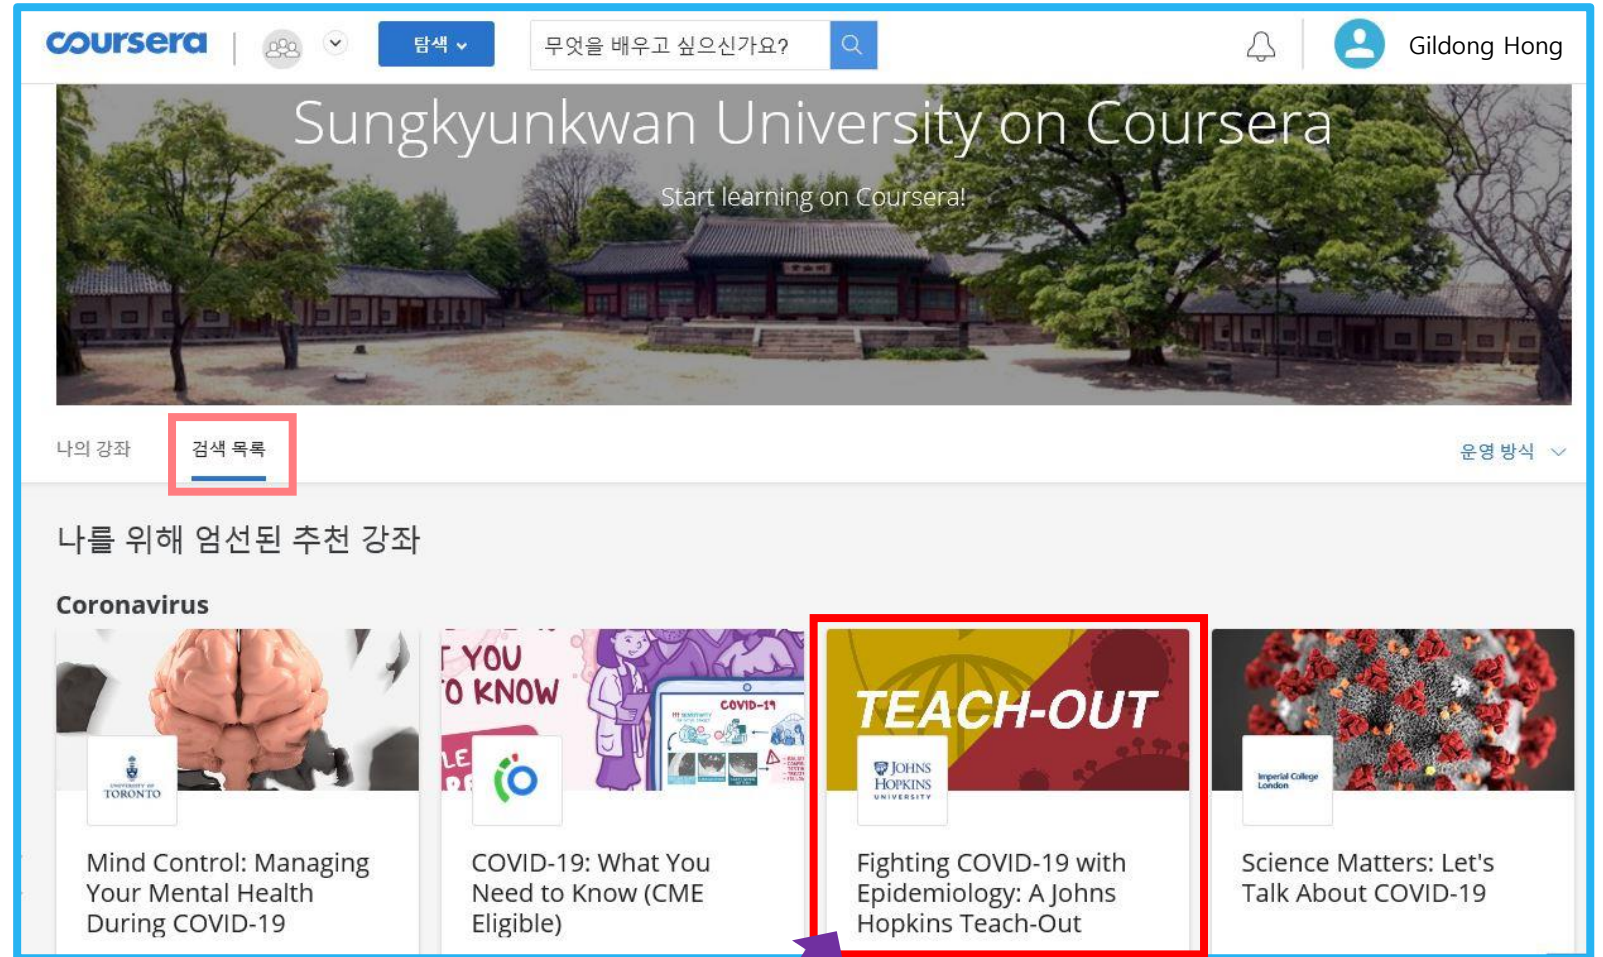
coursera

탐색

무엇을 배우고 싶으신가요?

Gildong Hong

Sungkyunkwan University on Coursera

Start learning on Coursera!

나의 강좌

검색 목록

운영 방식

나를 위해 엄선된 추천 강좌

Coronavirus

UNIVERSITY OF TORONTO

Mind Control: Managing Your Mental Health During COVID-19

YOU
O KNOW
COVID-19

COVID-19: What You Need to Know (CME Eligible)

TEACH-OUT

JOHNS HOPKINS UNIVERSITY

Fighting COVID-19 with Epidemiology: A Johns Hopkins Teach-Out

Imperial College London

Science Matters: Let's Talk About COVID-19